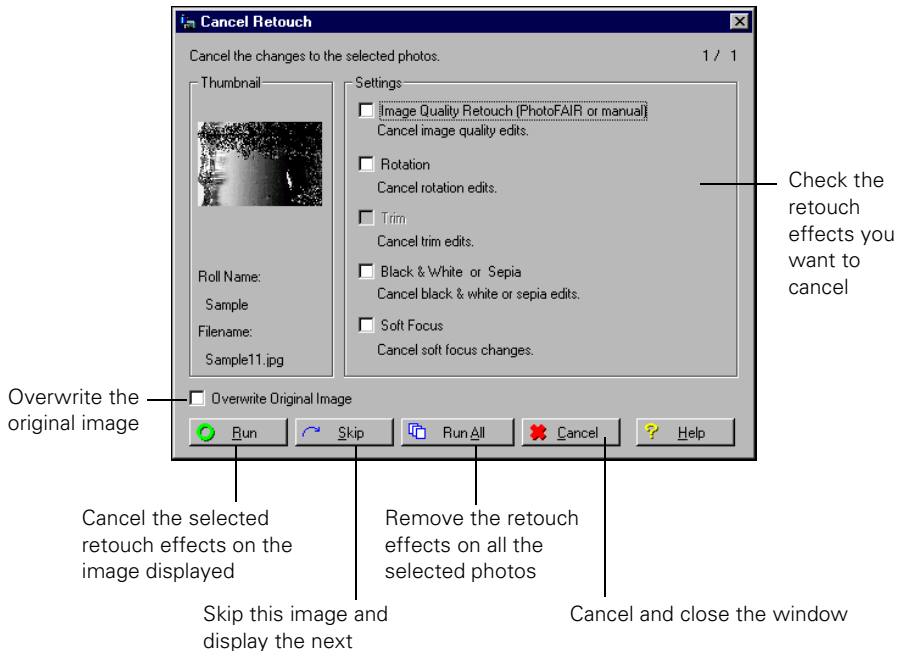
Cancel Retouch

Cancel the changes to the selected photos.

1 / 1

Thumbnail

Roll Name:

Sample

Filename:

Sample11.jpg

Settings

Image Quality Retouch (PhotoFAIR or manual)

Cancel image quality edits.

Rotation

Cancel rotation edits.

Trim

Cancel trim edits.

Black & White or Sepia

Cancel black & white or sepia edits.

Soft Focus

Cancel soft focus changes.

Check the retouch effects you want to cancel

Overwrite the original image

Overwrite Original Image

Run

Skip

Run All

Cancel

Help

Cancel the selected retouch effects on the image displayed

Remove the retouch effects on all the selected photos

Skip this image and display the next

Cancel and close the window